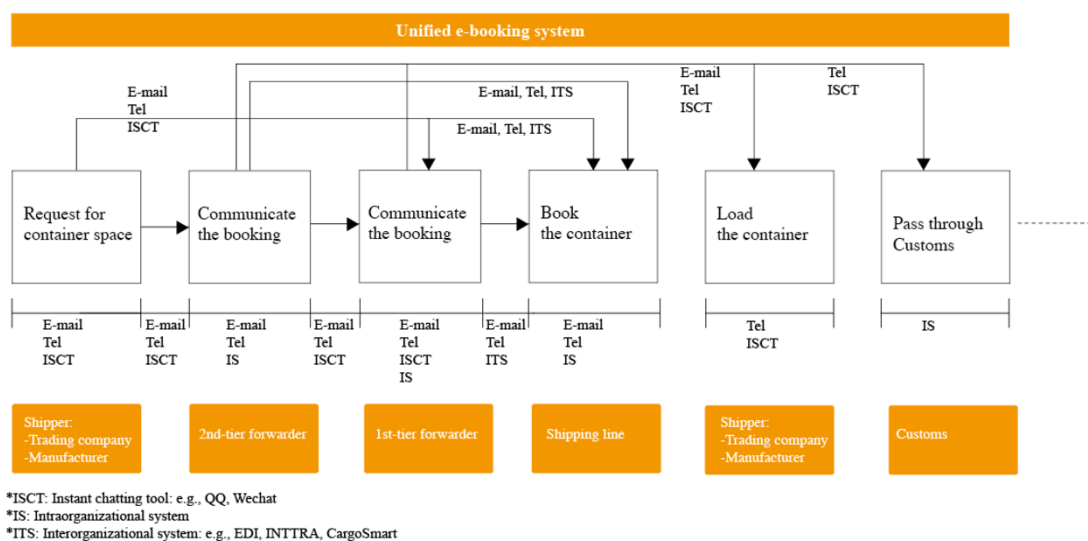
Unified e-booking system

E-mail
Tel
ISCT

E-mail, Tel, ITS

E-mail, Tel, ITS

E-mail
Tel
ISCT

Tel
ISCT

Request for container space

Communicate the booking

Communicate the booking

Book the container

Load the container

Pass through Customs

E-mail
Tel
ISCT

E-mail
Tel
ISCT

E-mail
Tel
IS

E-mail
Tel
ISCT

E-mail
Tel
ISCT
IS

E-mail
Tel
ITS

E-mail
Tel
IS

Tel
ISCT

IS

Shipper:
-Trading company
-Manufacturer

2nd-tier forwarder

1st-tier forwarder

Shipping line

Shipper:
-Trading company
-Manufacturer

Customs

*ISCT: Instant chatting tool: e.g., QQ, Wechat
*IS: Intraorganizational system
*ITS: Interorganizational system: e.g., EDI, INTTRA, CargoSmart